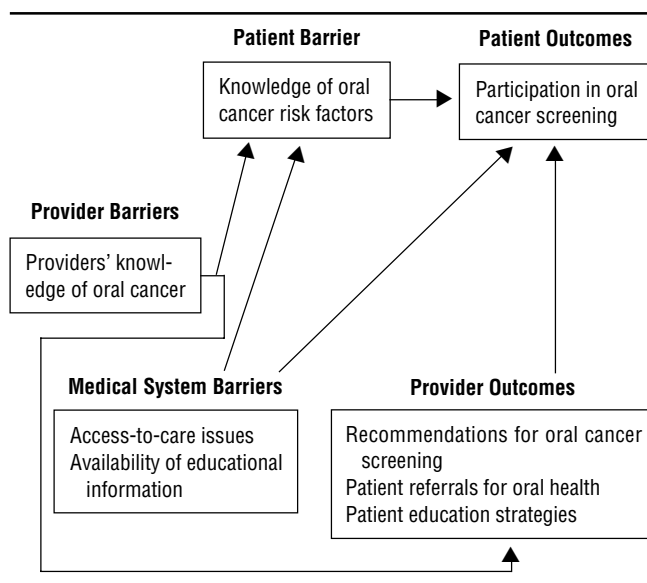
Patient Barrier

Knowledge of oral cancer risk factors

Patient Outcomes

Participation in oral cancer screening

Provider Barriers

Providers' knowledge of oral cancer

Medical System Barriers

Access-to-care issues
Availability of educational information

Provider Outcomes

Recommendations for oral cancer screening
Patient referrals for oral health
Patient education strategies